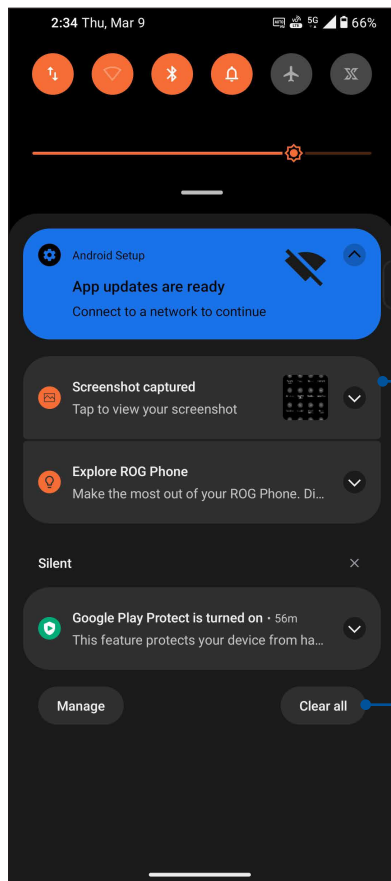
2:34 Thu, Mar 9

5G

66%

Android Setup

App updates are ready

Connect to a network to continue

Screenshot captured

Tap to view your screenshot

Explore ROG Phone

Make the most out of your ROG Phone. Di

Silent

Google Play Protect is turned on • 56m

This feature protects your device from ha

Manage

Clear all